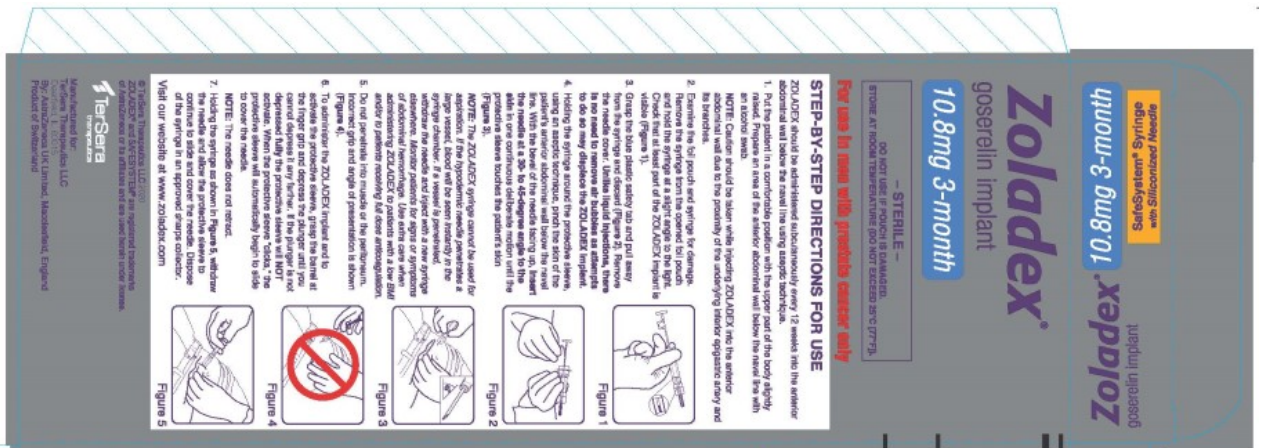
Zoladex®
goserelin implant
10.8mg 3-month
SafeSystem® Syringe with Siliconized Needle

Zoladex®
goserelin implant
10.8mg 3-month

– STERILE –
STORE AT ROOM TEMPERATURE (DO NOT EXCEED 25°C [77°F]).
DO NOT USE IF POUCH IS DAMAGED.

For use in men with prostate cancer only

STEP-BY-STEP DIRECTIONS FOR USE

ZOLADEX should be administered subcutaneously every 12 weeks into the anterior abdominal wall below the navel line using aseptic technique.

1. Put the patient in a comfortable position with the upper part of the body slightly raised. Prepare an area of the anterior abdominal wall below the navel line with an alcohol swab.

NOTE: Caution should be taken while injecting ZOLADEX into the anterior abdominal wall due to the proximity of the underlying inferior epigastric artery and its branches.

2. Examine the foil pouch and syringe for damage. Remove the syringe from the opened foil pouch and hold the syringe at a slight angle to the light. Check that at least part of the ZOLADEX implant is visible (Figure 1).

3. Grasp the plastic safety tab and pull away from the syringe and discard (Figure 2). Remove the needle cover. Unlike liquid injections, there is no need to remove air bubbles as attempts to do so may displace the ZOLADEX implant.

4. Holding the syringe around the protective sleeve, using an aseptic technique, pinch the skin of the patient's abdominal wall below the navel line. With the bevel of the needle facing up, insert the needle at a 30- to 45-degree angle to the skin in one continuous deliberate motion until the protective sleeve touches the patient's skin (Figure 3).

NOTE: The ZOLADEX syringe cannot be used for aspiration. If the hypodermic needle penetrates a large vessel, blood will be seen instantly in the syringe chamber. If a vessel is penetrated, withdraw the needle and inject with a new syringe elsewhere. Monitor patients for signs or symptoms of abdominal hemorrhage. Use extra care when administering ZOLADEX to patients with a low BMI and/or to patients receiving full dose anticoagulation.

5. Do not penetrate into muscle or the peritoneum. Incorrect grip and angle of presentation is shown (Figure 4).

6. To administer the ZOLADEX implant and to activate the protective sleeve, grasp the barrel at the finger grip and depress the plunger until you cannot depress it any further. If the plunger is not depressed fully, the protective sleeve will NOT activate. When the protective sleeve 'clicks', the protective sleeve will automatically begin to slide to cover the needle.

NOTE: The needle does not retract.

7. Holding the syringe as shown in Figure 5, withdraw the needle and allow the protective sleeve to continue to slide and cover the needle. Dispose of the syringe in an approved sharps collector.

Visit our website at www.zoladex.com

Figure 1
Figure 2
Figure 3
Figure 4
Figure 5

© TerSera Therapeutics LLC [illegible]
ZOLADEX® and SAFESYSTEM® are registered trademarks of AstraZeneca or its affiliates and are used herein under license.

Manufactured for:
TerSera Therapeutics LLC
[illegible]
By: AstraZeneca UK Limited, Macclesfield, England
Product of Switzerland

TerSera therapeutics